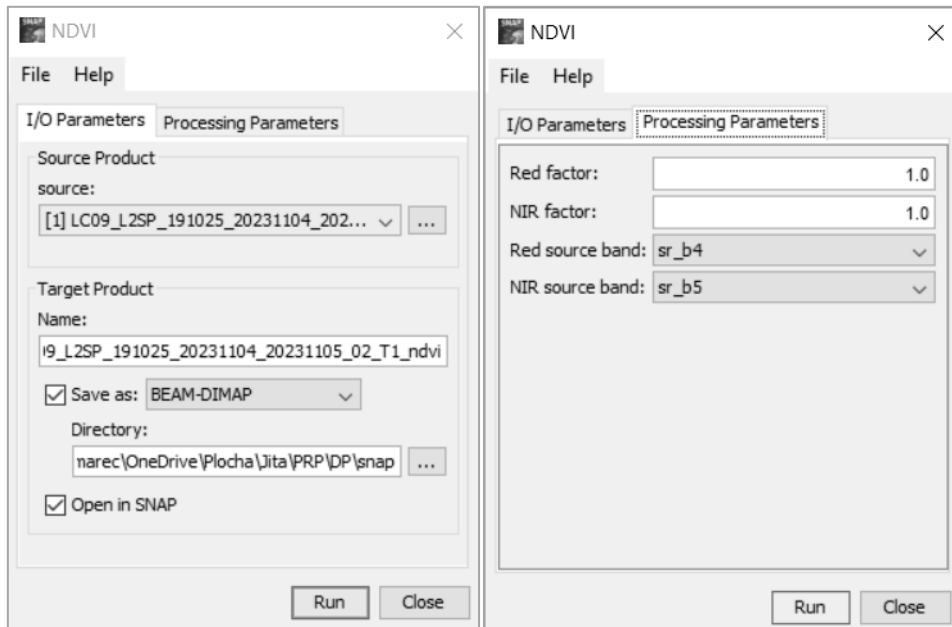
NDVI

File Help

I/O Parameters Processing Parameters

Source Product
source:
[1] LC09_L2SP_191025_20231104_202... ...

Target Product
Name:
)9_L2SP_191025_20231104_20231105_02_T1_ndvi

Save as: BEAM-DIMAP
Directory:
narec\OneDrive\Plocha\Jita\PRP\DP\snap ...

Open in SNAP

Run Close

NDVI

File Help

I/O Parameters Processing Parameters

Red factor: 1.0
NIR factor: 1.0
Red source band: sr_b4
NIR source band: sr_b5

Run Close